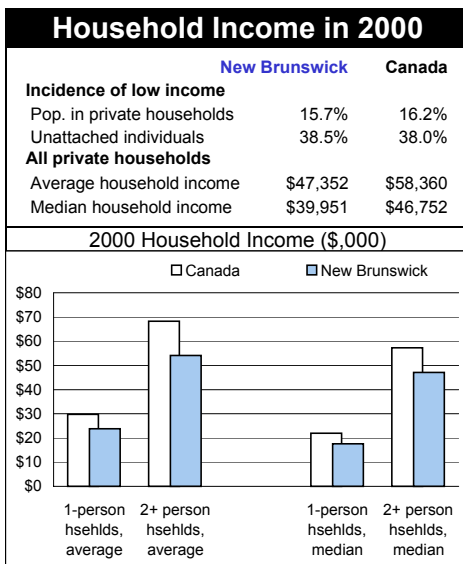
Household Income in 2000

| | New Brunswick | Canada |
|---|---|---|
| **Incidence of low income** | | |
| Pop. in private households | 15.7% | 16.2% |
| Unattached individuals | 38.5% | 38.0% |
| **All private households** | | |
| Average household income | \$47,352 | \$58,360 |
| Median household income | \$39,951 | \$46,752 |

2000 Household Income (\$,000)

Canada
New Brunswick

\$80
\$70
\$60
\$50
\$40
\$30
\$20
\$10
\$0

1-person hsehlds, average
2+ person hsehlds, average
1-person hsehlds, median
2+ person hsehlds, median